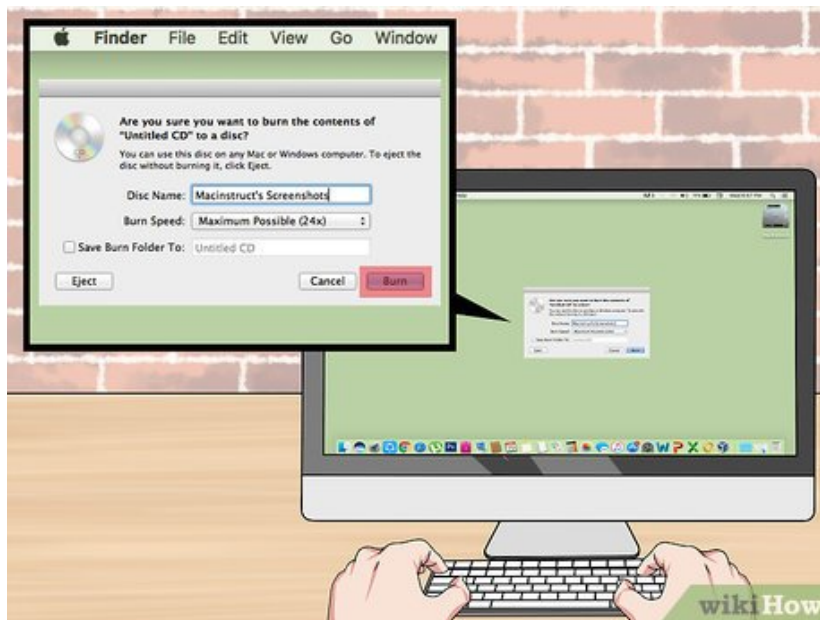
Finder File Edit View Go Window

Are you sure you want to burn the contents of "Untitled CD" to a disc?

You can use this disc on any Mac or Windows computer. To eject the disc without burning it, click Eject.

Disc Name: Macinstruct's Screenshots

Burn Speed: Maximum Possible (24x)

Save Burn Folder To: Untitled CD

Eject

Cancel

Burn

wikiHow